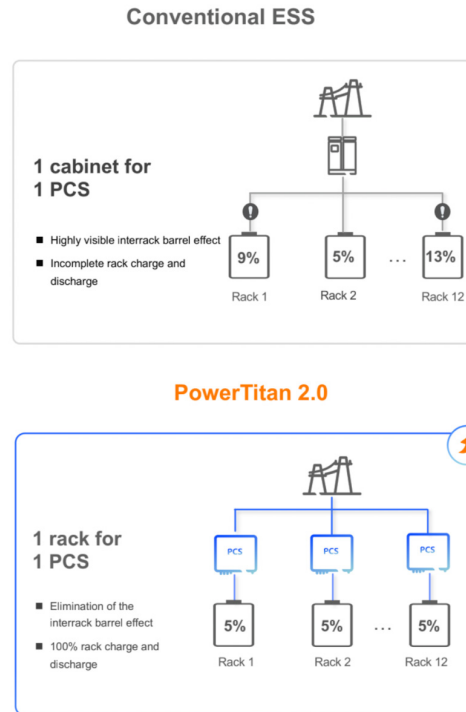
Conventional ESS

1 cabinet for 1 PCS

■ Highly visible interrack barrel effect

■ Incomplete rack charge and discharge

9%

5%

...

13%

Rack 1

Rack 2

Rack 12

PowerTitan 2.0

1 rack for 1 PCS

■ Elimination of the interrack barrel effect

■ 100% rack charge and discharge

PCS

PCS

PCS

5%

5%

...

5%

Rack 1

Rack 2

Rack 12